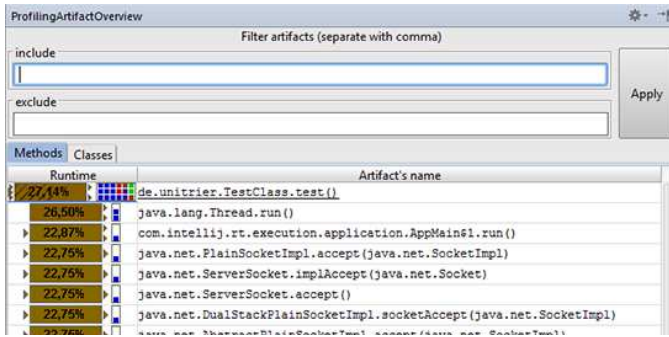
ProfilingArtifactOverview

Filter artifacts (separate with comma)

include

exclude

Apply

Methods Classes

| Runtime | Artifact's name |
|---|---|
| 27,14% | de.unitrier.TestClass.test() |
| 26,50% | java.lang.Thread.run() |
| 22,87% | com.intellij.rt.execution.application.AppMain$1.run() |
| 22,75% | java.net.PlainSocketImpl.accept(java.net.SocketImpl) |
| 22,75% | java.net.ServerSocket.implAccept(java.net.Socket) |
| 22,75% | java.net.ServerSocket.accept() |
| 22,75% | java.net.DualStackPlainSocketImpl.socketAccept(java.net.SocketImpl) |
| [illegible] | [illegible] |